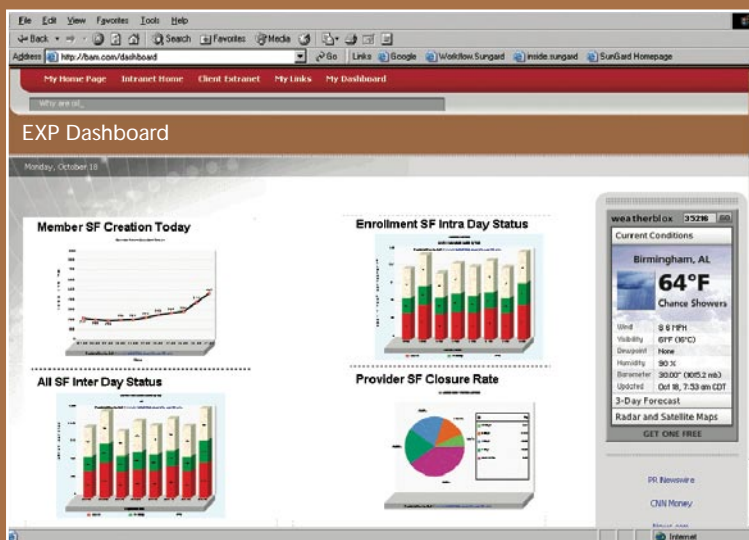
File Edit View Favorites Tools Help

Back Search Favorites Media

Address http://bam.com/dashboard Go Links Google Workflow.Sungard inside.sungard SunGard Homepage

My Home Page Intranet Home Client Extranet My Links My Dashboard

Why are is/\_

EXP Dashboard

Monday, October 18

Member SF Creation Today

Enrollment SF Intra Day Status

All SF Inter Day Status

Provider SF Closure Rate

weatherblox 35216 GO

Current Conditions

Birmingham, AL

64°F

Chance Showers

| | |
|---|---|
| Wind | S 6 MPH |
| Visibility | 61°F (16°C) |
| Dewpoint | None |
| Humidity | 90 % |
| Barometer | 30.00" (1015.2 mb) |
| Updated | Oct 18, 7:53 am CDT |

3-Day Forecast

Radar and Satellite Maps

GET ONE FREE

PR Newswire

CNN Money

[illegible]

Internet